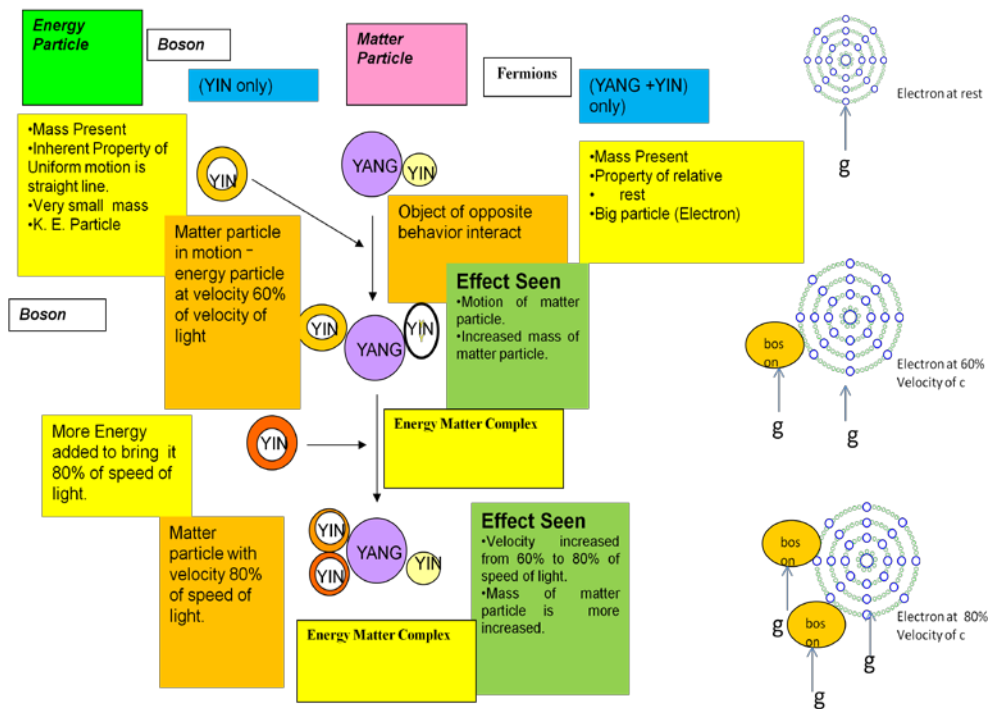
Energy Particle

Boson

(YIN only)

Matter Particle

Fermions

(YANG +YIN) only)

Electron at rest

g

•Mass Present
•Inherent Property of Uniform motion is straight line.
•Very small mass
•K. E. Particle

YIN

YANG

YIN

•Mass Present
•Property of relative
• rest
•Big particle (Electron)

Object of opposite behavior interact

Matter particle in motion – energy particle at velocity 60% of velocity of light

Effect Seen
•Motion of matter particle.
•Increased mass of matter particle.

Boson

YIN

YANG

YIN

bos on

Electron at 60% Velocity of c

g

g

More Energy added to bring it 80% of speed of light.

YIN

Energy Matter Complex

Matter particle with velocity 80% of speed of light.

YIN

YIN

YANG

YIN

Effect Seen
•Velocity increased from 60% to 80% of speed of light.
•Mass of matter particle is more increased.

bos on

bos on

Electron at 80% Velocity of c

g

g

g

Energy Matter Complex